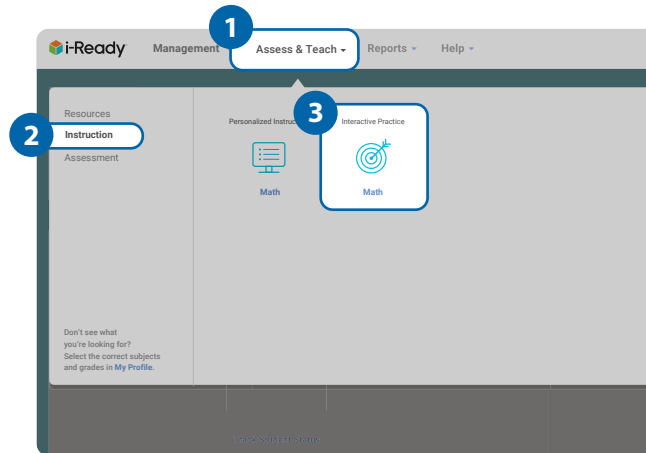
i-Ready Management 1 Assess & Teach Reports Help

Resources
2 Instruction
Assessment

Personalized Instruc
Math

3 Interactive Practice
Math

Don't see what you're looking for? Select the correct subjects and grades in My Profile.